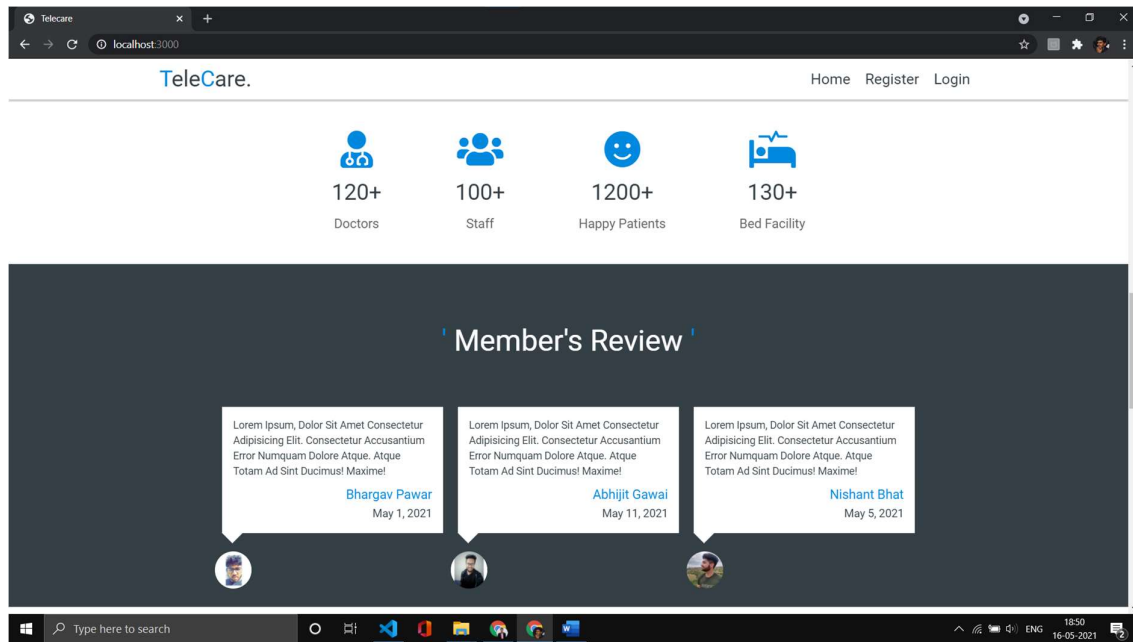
Telecare
localhost:3000

TeleCare.

Home Register Login

120+
Doctors

100+
Staff

1200+
Happy Patients

130+
Bed Facility

' Member's Review '

Lorem Ipsum, Dolor Sit Amet Consectetur Adipisicing Elit. Consectetur Accusantium Error Numquam Dolore Atque. Atque Totam Ad Sint Ducimus! Maxime!

Bhargav Pawar
May 1, 2021

Lorem Ipsum, Dolor Sit Amet Consectetur Adipisicing Elit. Consectetur Accusantium Error Numquam Dolore Atque. Atque Totam Ad Sint Ducimus! Maxime!

Abhijit Gawai
May 11, 2021

Lorem Ipsum, Dolor Sit Amet Consectetur Adipisicing Elit. Consectetur Accusantium Error Numquam Dolore Atque. Atque Totam Ad Sint Ducimus! Maxime!

Nishant Bhat
May 5, 2021

Type here to search

ENG 18:50 16-05-2021